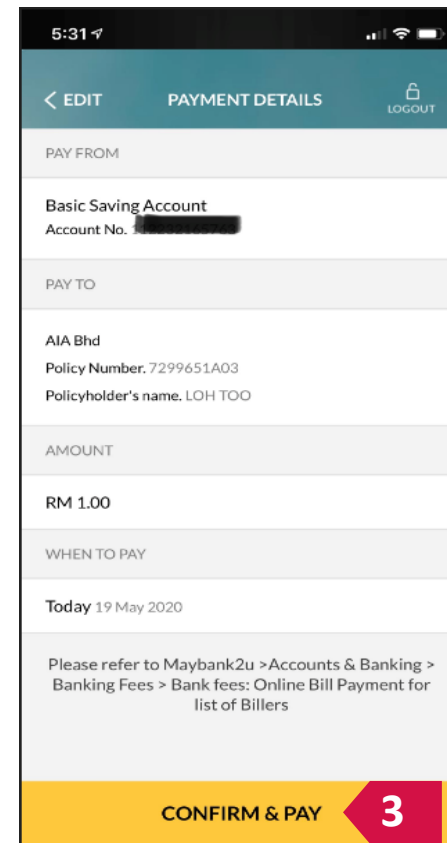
5:31

< EDIT

PAYMENT DETAILS

LOGOUT

PAY FROM

Basic Saving Account

Account No. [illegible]

PAY TO

AIA Bhd

Policy Number. 7299651A03

Policyholder's name. LOH TOO

AMOUNT

RM 1.00

WHEN TO PAY

Today 19 May 2020

Please refer to Maybank2u >Accounts & Banking > Banking Fees > Bank fees: Online Bill Payment for list of Billers

CONFIRM & PAY

3